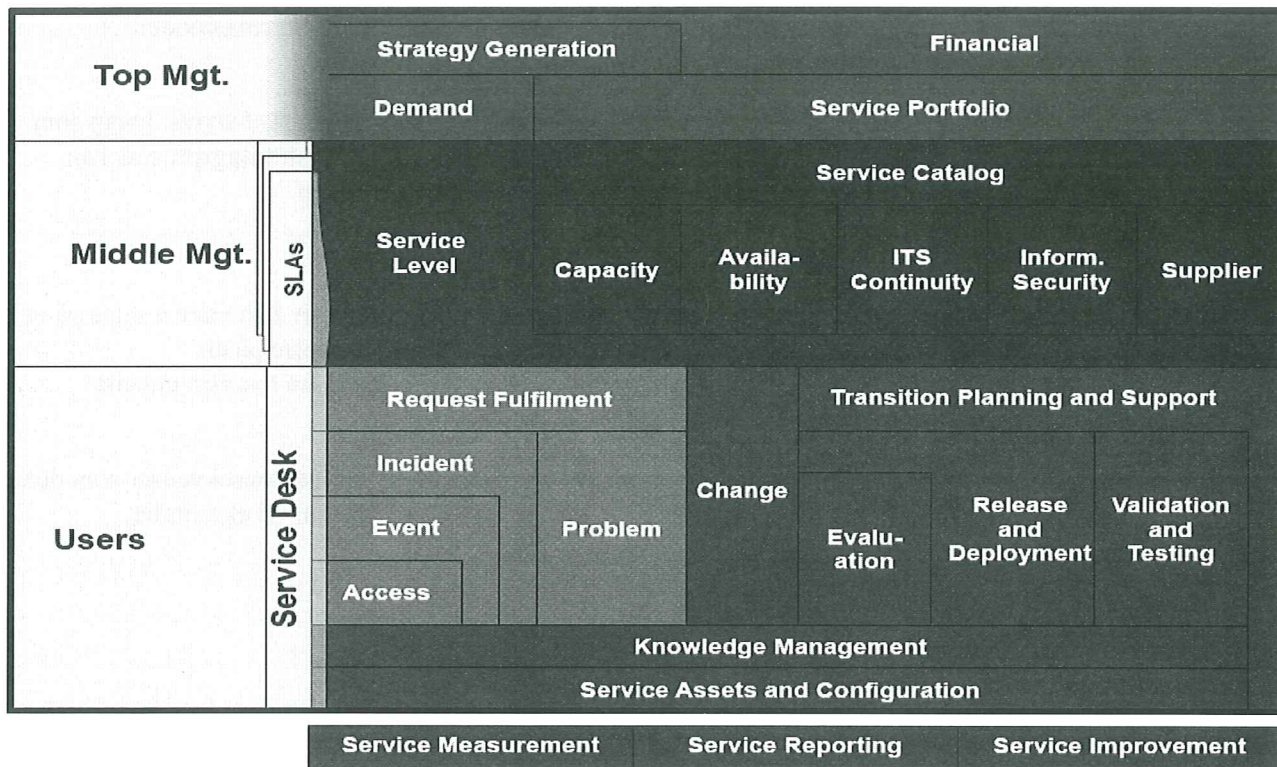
Top Mgt.

Strategy Generation

Financial

Demand

Service Portfolio

Middle Mgt.

SLAs

Service Catalog

Service Level

Capacity

Availability

ITS Continuity

Inform. Security

Supplier

Users

Service Desk

Request Fulfilment

Incident

Event

Access

Problem

Change

Transition Planning and Support

Evaluation

Release and Deployment

Validation and Testing

Knowledge Management

Service Assets and Configuration

Service Measurement

Service Reporting

Service Improvement